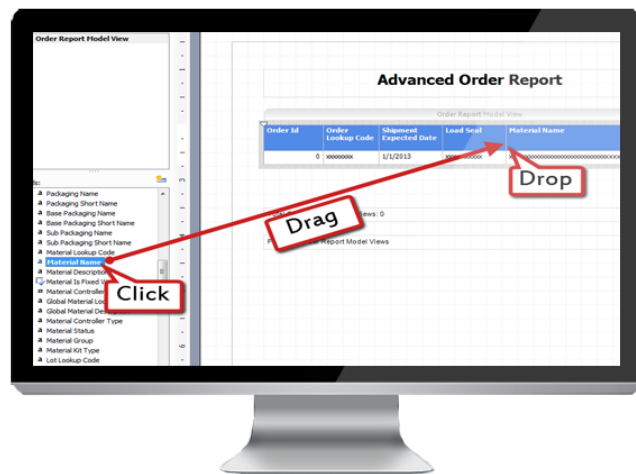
Order Report Model View

Packaging Name
Packaging Short Name
Base Packaging Name
Base Packaging Short Name
Sub Packaging Name
Sub Packaging Short Name
Material Lookup Code
Material Name
Material Descriptio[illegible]
Material Is Fixed W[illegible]
Material Controlle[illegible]
Global Material Loo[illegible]
Global Material De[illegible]
Material Controller Type
Material Status
Material Group
Material Kit Type
Lot Lookup Code

Click

Advanced Order Report

Order Report Model View

| Order Id | Order Lookup Code | Shipment Expected Date | Load Seal | Material Name |
|---|---|---|---|---|
| 0 | xxxxxxxx | 1/1/2013 | xxxxxxxxx | xxxxxxxxxxxxxxxxxxxxxxxxxxxxx |

Drop

Drag

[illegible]ews: 0

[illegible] Report Model Views